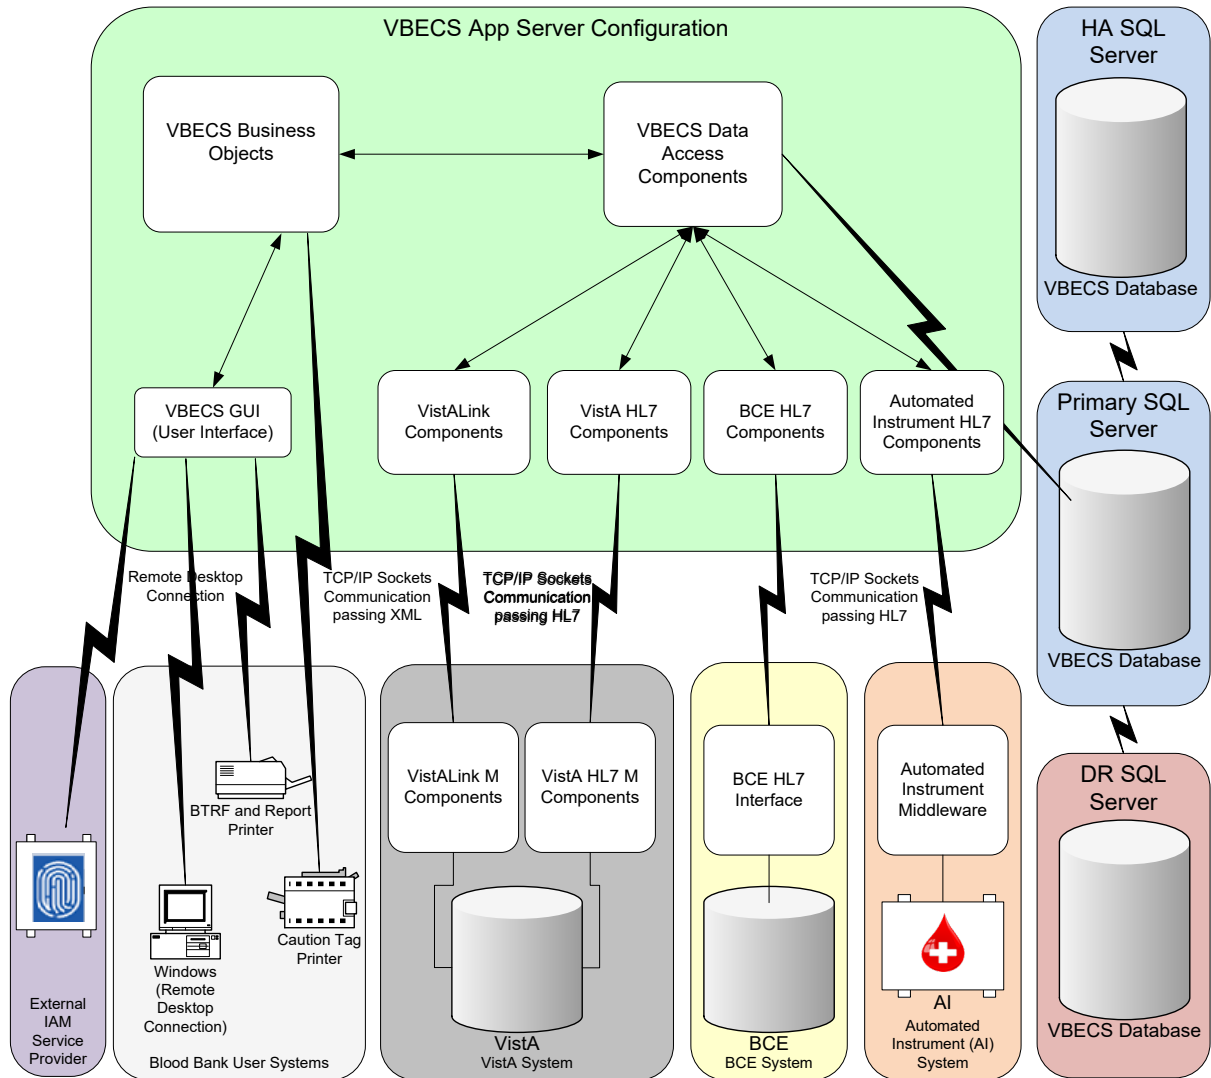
VBECS App Server Configuration

VBECS Business Objects

VBECS Data Access Components

VBECS GUI (User Interface)

VistALink Components

VistA HL7 Components

BCE HL7 Components

Automated Instrument HL7 Components

HA SQL Server

VBECS Database

Primary SQL Server

VBECS Database

DR SQL Server

VBECS Database

Remote Desktop Connection

TCP/IP Sockets Communication passing XML

TCP/IP Sockets Communication passing HL7

TCP/IP Sockets Communication passing HL7

External IAM Service Provider

BTRF and Report Printer

Windows (Remote Desktop Connection)

Caution Tag Printer

Blood Bank User Systems

VistALink M Components

VistA HL7 M Components

VistA

VistA System

BCE HL7 Interface

BCE

BCE System

Automated Instrument Middleware

AI

Automated Instrument (AI) System